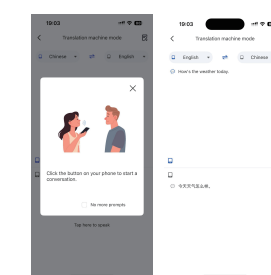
19:03

Translation machine mode

Chinese ⇄ English

Click the button on your phone to start a conversation.

No more prompts

Tap here to speak

19:03

Translation machine mode

English ⇄ Chinese

How's the weather today.

今天天气怎么样。